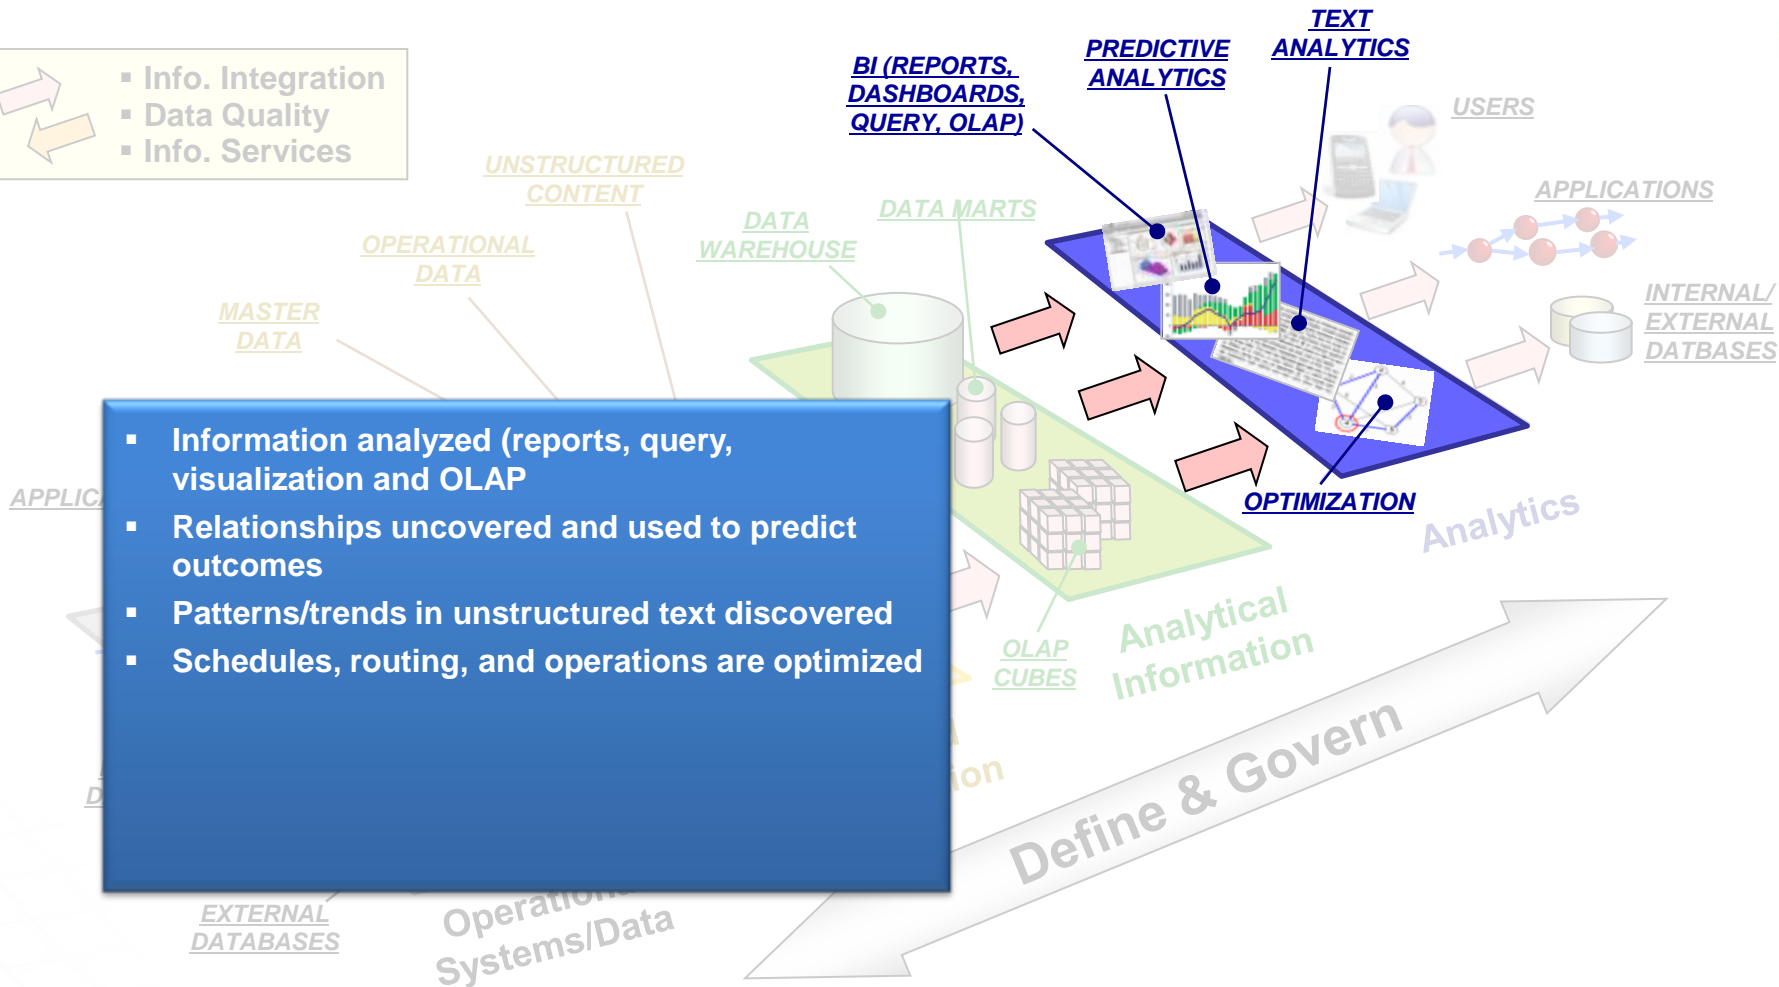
▪ Info. Integration
▪ Data Quality
▪ Info. Services

UNSTRUCTURED CONTENT

OPERATIONAL DATA

MASTER DATA

DATA WAREHOUSE

DATA MARTS

BI (REPORTS, DASHBOARDS, QUERY, OLAP)

PREDICTIVE ANALYTICS

TEXT ANALYTICS

USERS

APPLICATIONS

INTERNAL/ EXTERNAL DATBASES

APPLIC

▪ Information analyzed (reports, query, visualization and OLAP
▪ Relationships uncovered and used to predict outcomes
▪ Patterns/trends in unstructured text discovered
▪ Schedules, routing, and operations are optimized

OPTIMIZATION

Analytics

OLAP CUBES

Analytical Information

ion

D

Define & Govern

EXTERNAL DATABASES

Operational Systems/Data